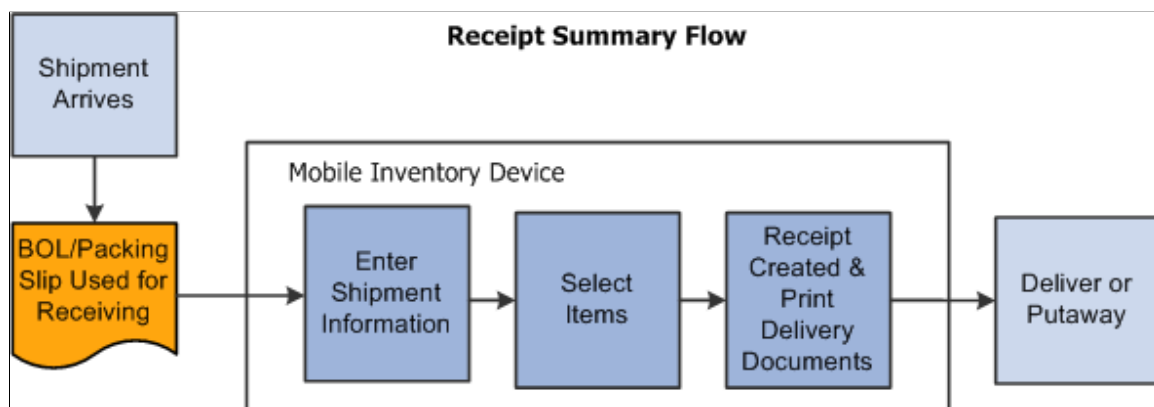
Receipt Summary Flow

Shipment Arrives

BOL/Packing Slip Used for Receiving

Mobile Inventory Device

Enter Shipment Information

Select Items

Receipt Created & Print Delivery Documents

Deliver or Putaway